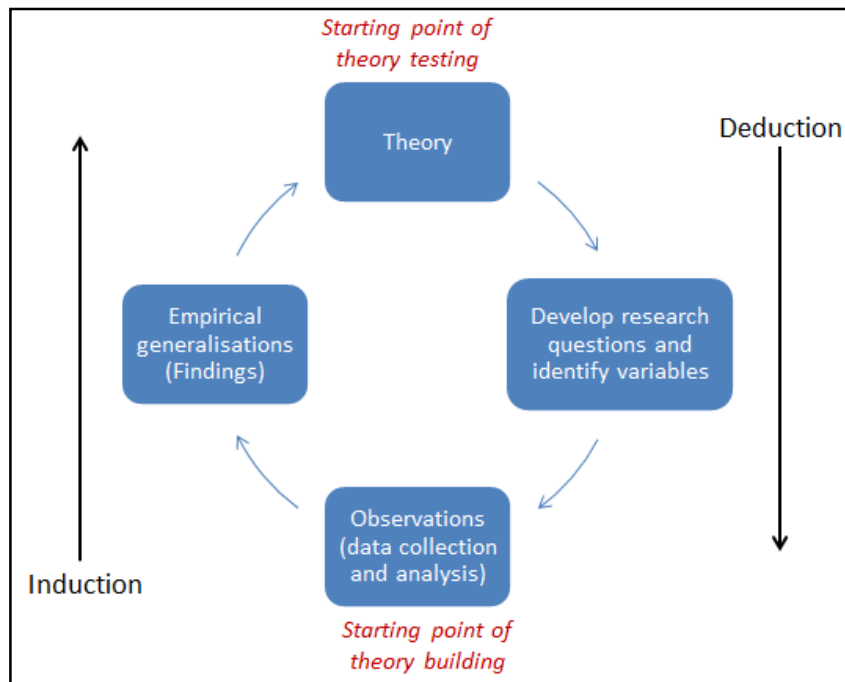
Starting point of theory testing

Theory

Deduction

Empirical generalisations (Findings)

Develop research questions and identify variables

Observations (data collection and analysis)

Induction

Starting point of theory building